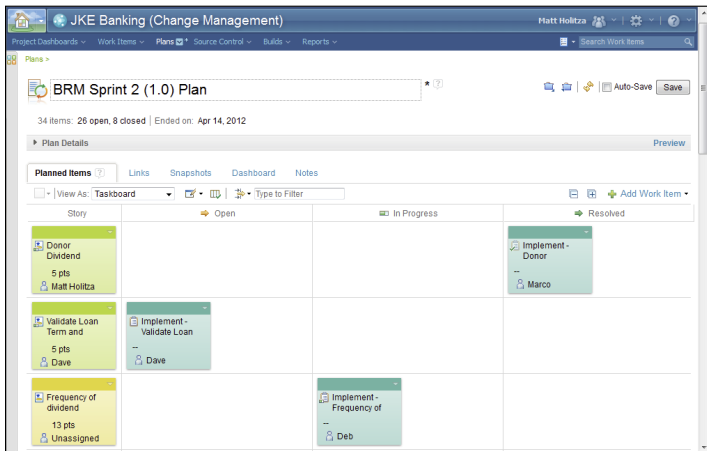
JKE Banking (Change Management)

Matt Holitza

Project Dashboards ∨ Work Items ∨ Plans ∨ Source Control ∨ Builds ∨ Reports ∨

Search Work Items

Plans >

BRM Sprint 2 (1.0) Plan

*

Auto-Save Save

34 items: 26 open, 8 closed | Ended on: Apr 14, 2012

Plan Details

Preview

Planned Items | Links | Snapshots | Dashboard | Notes

View As: Taskboard

Type to Filter

Add Work Item

| Story | Open | In Progress | Resolved |
|---|---|---|---|
| Donor Dividend 5 pts Matt Holitza | | | Implement - Donor -- Marco |
| Validate Loan Term and 5 pts Dave | Implement - Validate Loan -- Dave | | |
| Frequency of dividend 13 pts Unassigned | | Implement - Frequency of -- Deb | |